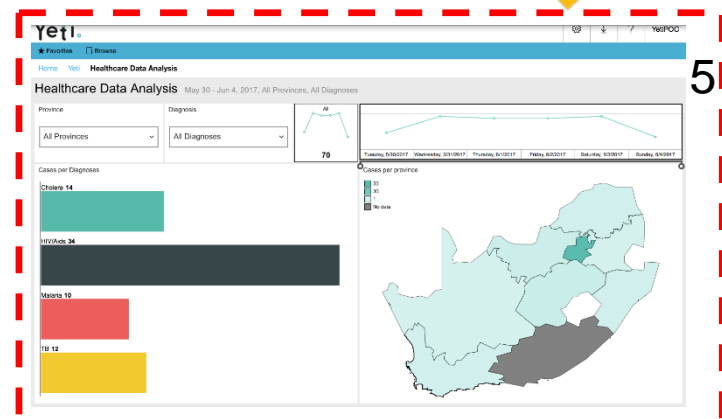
Yeti.

YetiPOC

★ Favorites Browse

Home Yeti Healthcare Data Analysis

5

Healthcare Data Analysis May 30 - Jun 4, 2017, All Provinces, All Diagnoses

Province
All Provinces

Diagnosis
All Diagnoses

All
70

Tuesday, 5/30/2017 Wednesday, 5/31/2017 Thursday, 6/1/2017 Friday, 6/2/2017 Saturday, 6/3/2017 Sunday, 6/4/2017

Cases per Diagnoses

Cholera 14

HIV/Aids 34

Malaria 10

TB 12

Cases per province
33
30
1
No data